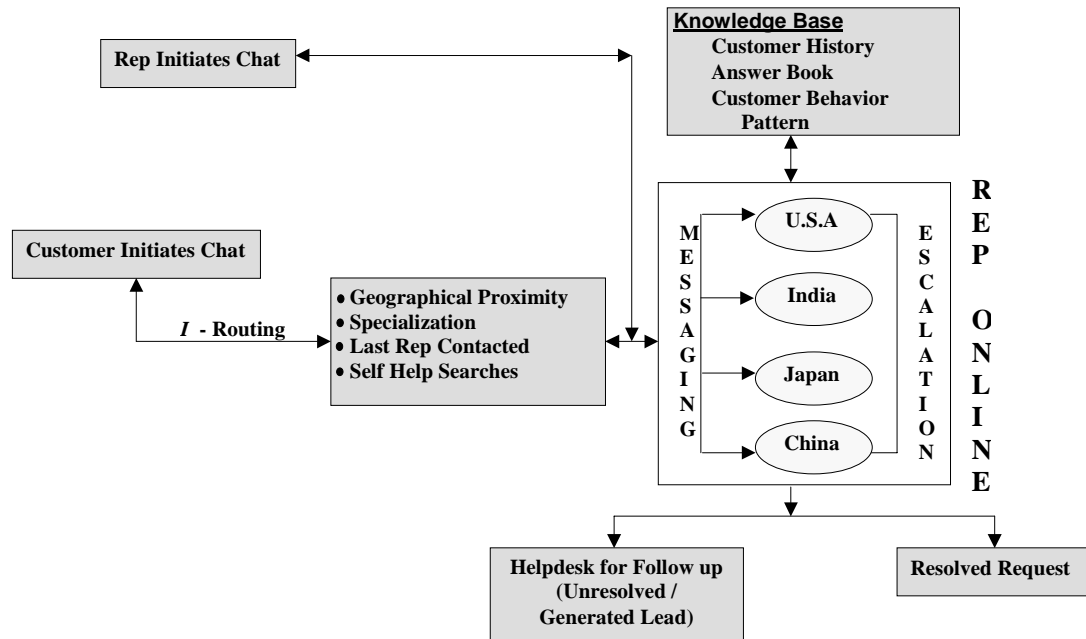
Rep Initiates Chat

Knowledge Base
Customer History
Answer Book
Customer Behavior Pattern

Customer Initiates Chat

*I* - Routing

• Geographical Proximity
• Specialization
• Last Rep Contacted
• Self Help Searches

M E S S A G I N G

U.S.A
India
Japan
China

E S C A L A T I O N

R E P O N L I N E

Helpdesk for Follow up (Unresolved / Generated Lead)

Resolved Request